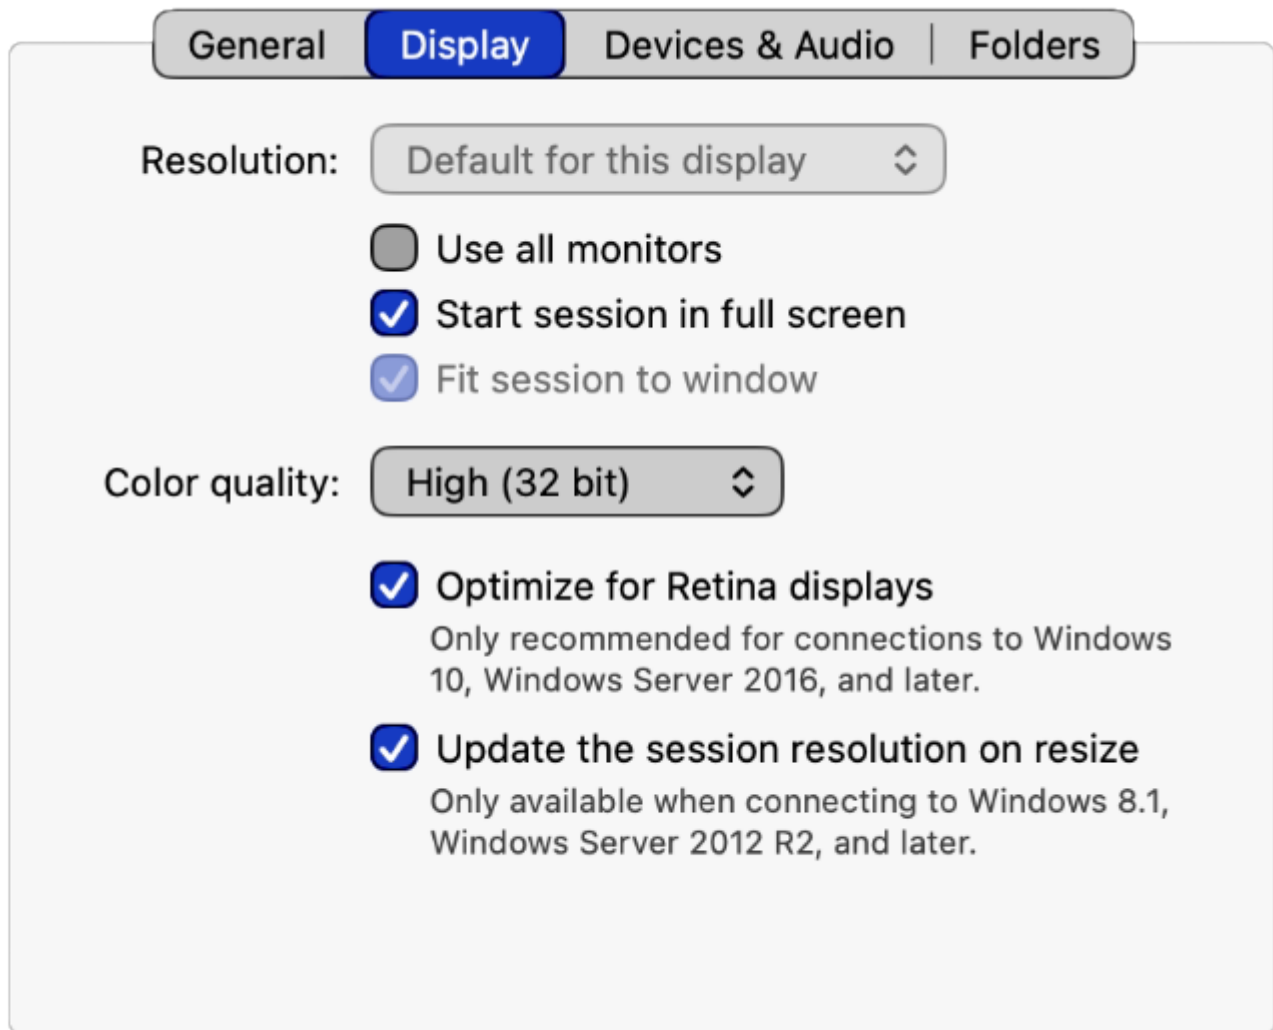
General | Display | Devices & Audio | Folders

Resolution: Default for this display

Use all monitors

Start session in full screen

Fit session to window

Color quality: High (32 bit)

Optimize for Retina displays

Only recommended for connections to Windows 10, Windows Server 2016, and later.

Update the session resolution on resize

Only available when connecting to Windows 8.1, Windows Server 2012 R2, and later.